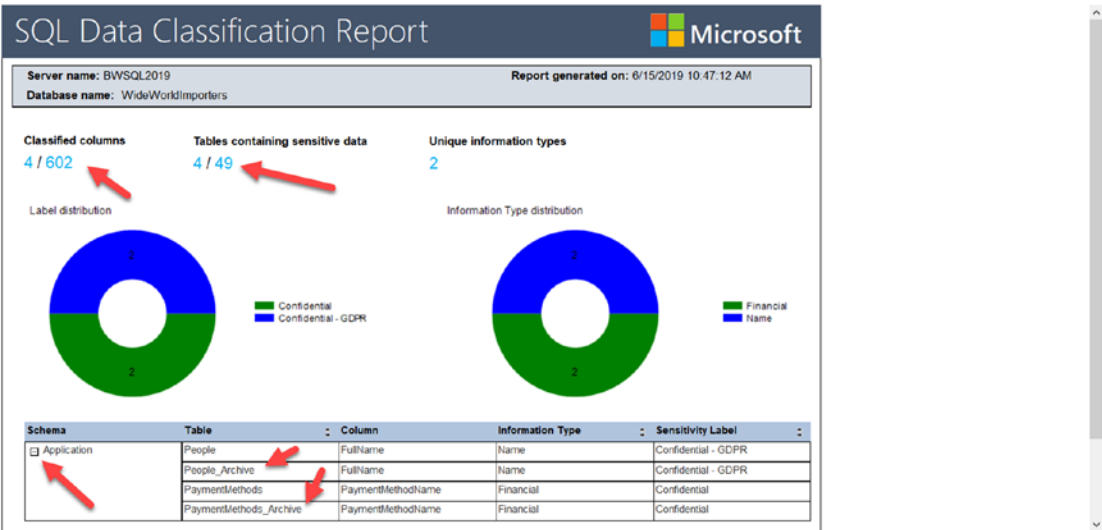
SQL Data Classification Report

Microsoft

Server name: BWSQL2019
Report generated on: 6/15/2019 10:47:12 AM
Database name: WideWorldImporters

Classified columns
4 / 602

Tables containing sensitive data
4 / 49

Unique information types
2

Label distribution

2
2

Confidential
Confidential - GDPR

Information Type distribution

2
2

Financial
Name

| Schema | Table | Column | Information Type | Sensitivity Label |
|---|---|---|---|---|
| ⊟ Application | People | FullName | Name | Confidential - GDPR |
| | People_Archive | FullName | Name | Confidential - GDPR |
| | PaymentMethods | PaymentMethodName | Financial | Confidential |
| | PaymentMethods_Archive | PaymentMethodName | Financial | Confidential |